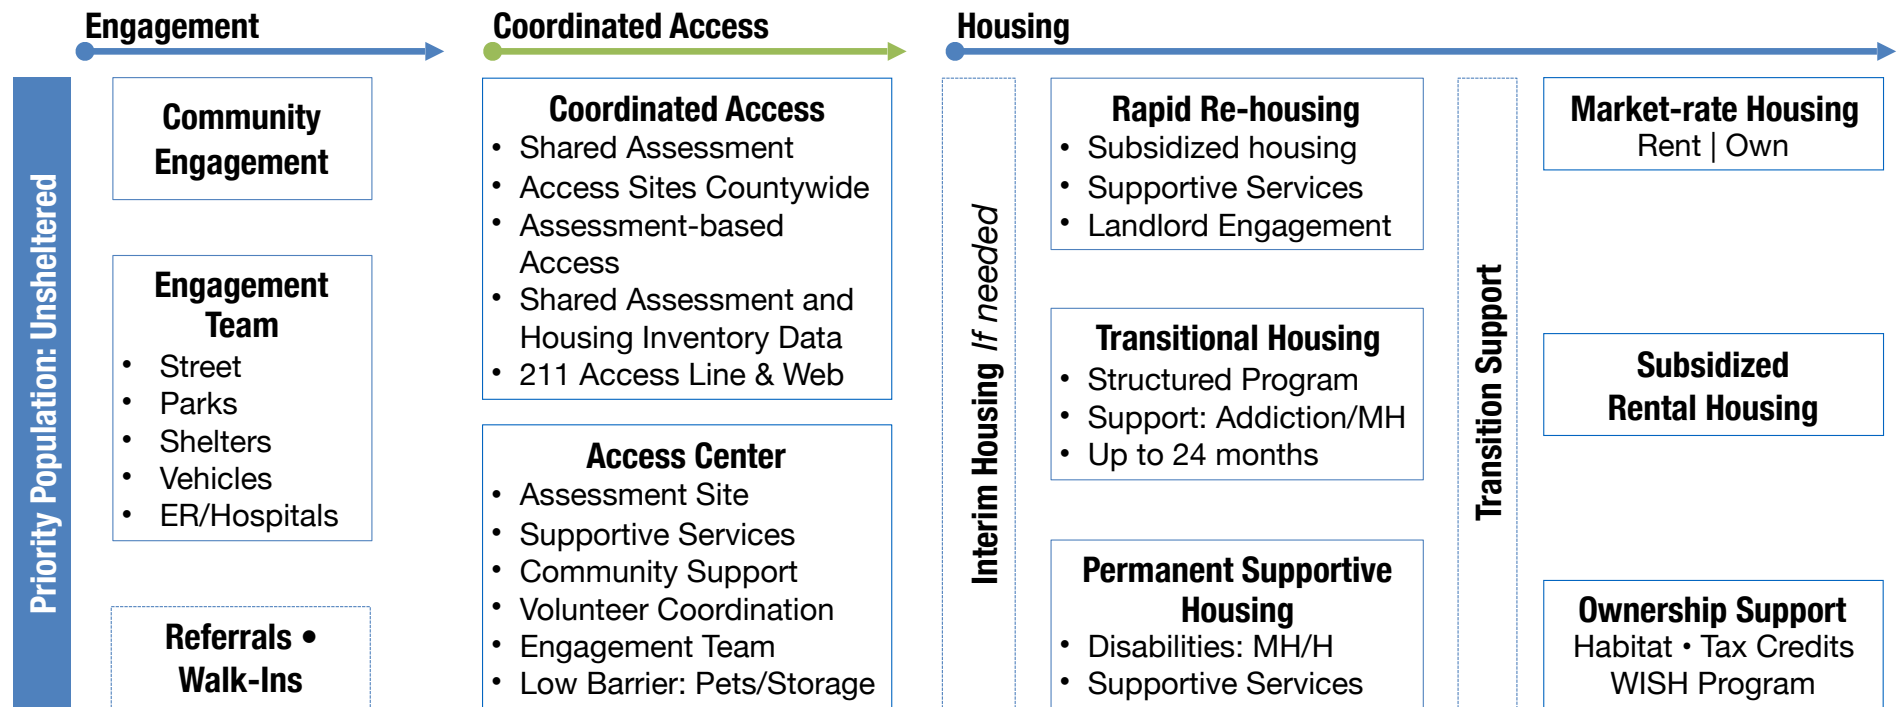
Engagement

Coordinated Access

Housing

Priority Population: Unsheltered

Community Engagement

Engagement Team
- Street
- Parks
- Shelters
- Vehicles
- ER/Hospitals

Referrals • Walk-Ins

Coordinated Access
- Shared Assessment
- Access Sites Countywide
- Assessment-based Access
- Shared Assessment and Housing Inventory Data
- 211 Access Line & Web

Access Center
- Assessment Site
- Supportive Services
- Community Support
- Volunteer Coordination
- Engagement Team
- Low Barrier: Pets/Storage

Interim Housing *If needed*

Rapid Re-housing
- Subsidized housing
- Supportive Services
- Landlord Engagement

Transitional Housing
- Structured Program
- Support: Addiction/MH
- Up to 24 months

Permanent Supportive Housing
- Disabilities: MH/H
- Supportive Services

Transition Support

Market-rate Housing
Rent | Own

Subsidized Rental Housing

Ownership Support
Habitat • Tax Credits
WISH Program